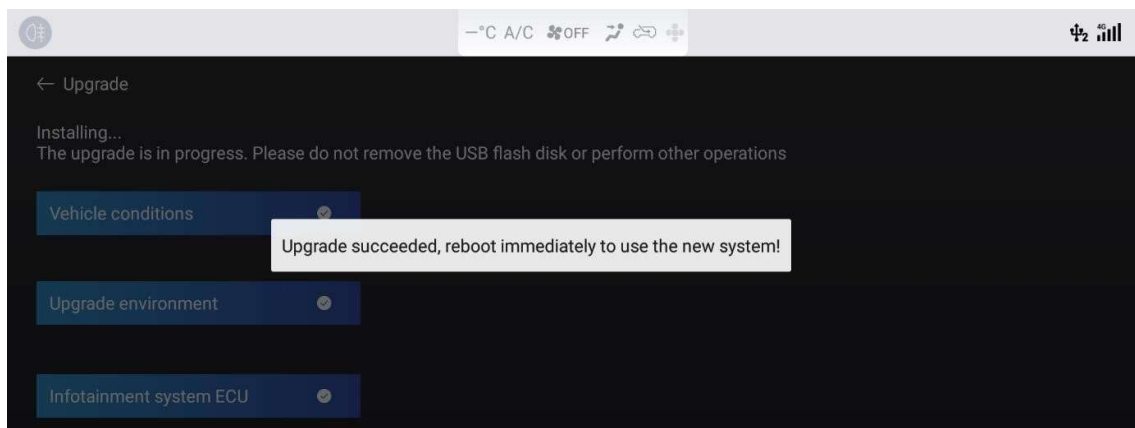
—°C A/C OFF

4G

← Upgrade

Installing...
The upgrade is in progress. Please do not remove the USB flash disk or perform other operations

Vehicle conditions

Upgrade succeeded, reboot immediately to use the new system!

Upgrade environment

Infotainment system ECU